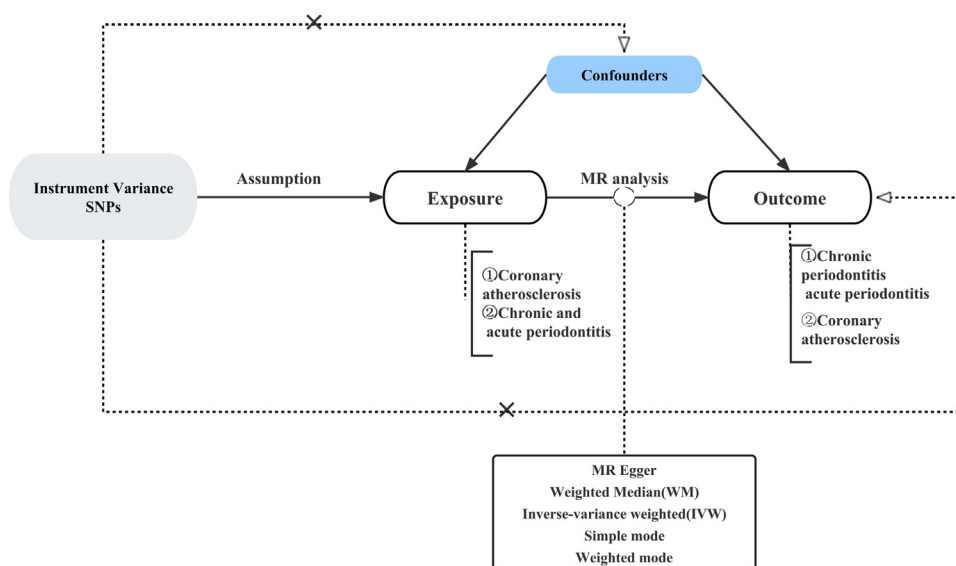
Confounders

Instrument Variance SNPs

Assumption

Exposure

MR analysis

Outcome

①Coronary atherosclerosis
②Chronic and acute periodontitis

①Chronic periodontitis acute periodontitis
②Coronary atherosclerosis

MR Egger
Weighted Median(WM)
Inverse-variance weighted(IVW)
Simple mode
Weighted mode